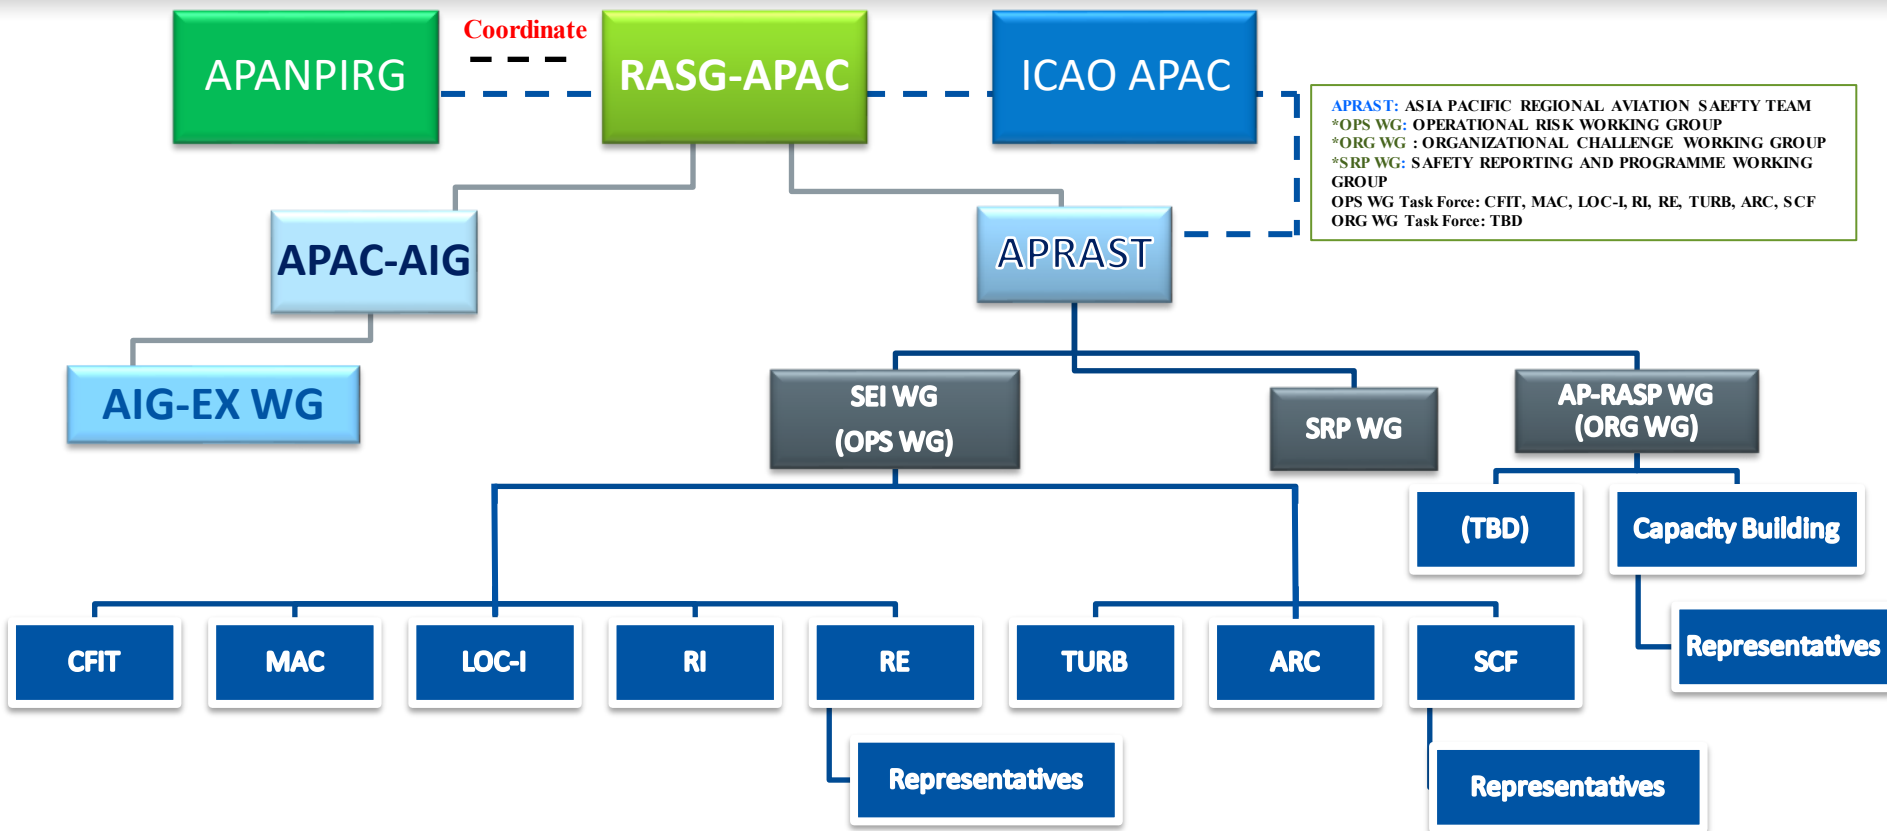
APANPIRG

Coordinate

RASG-APAC

ICAO APAC

APRAST: ASIA PACIFIC REGIONAL AVIATION SAEFTY TEAM
*OPS WG: OPERATIONAL RISK WORKING GROUP
*ORG WG : ORGANIZATIONAL CHALLENGE WORKING GROUP
*SRP WG: SAFETY REPORTING AND PROGRAMME WORKING GROUP
OPS WG Task Force: CFIT, MAC, LOC-I, RI, RE, TURB, ARC, SCF
ORG WG Task Force: TBD

APAC-AIG

APRAST

AIG-EX WG

SEI WG (OPS WG)

SRP WG

AP-RASP WG (ORG WG)

(TBD)

Capacity Building

Representatives

CFIT

MAC

LOC-I

RI

RE

TURB

ARC

SCF

Representatives

Representatives